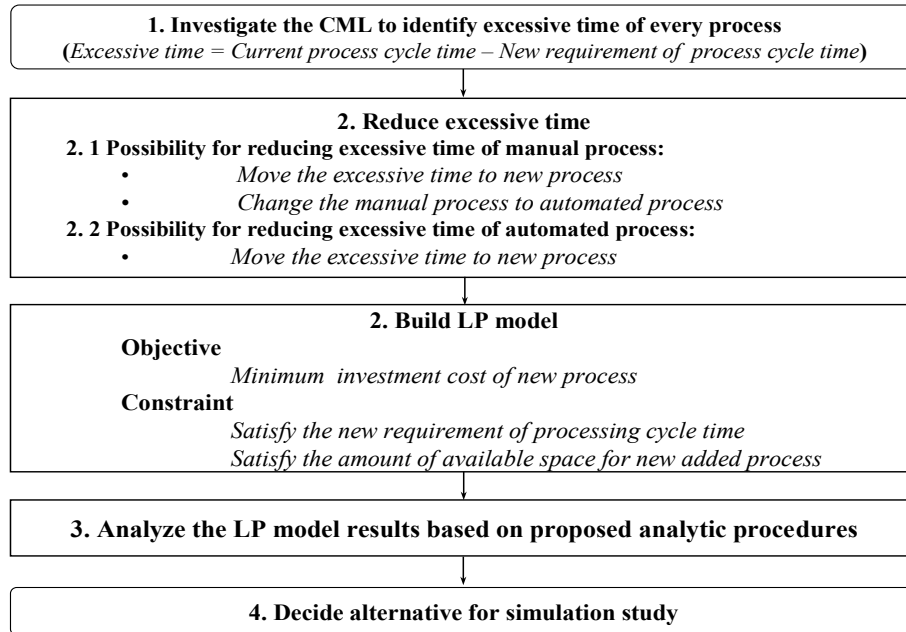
1. Investigate the CML to identify excessive time of every process
(Excessive time = Current process cycle time – New requirement of process cycle time)

2. Reduce excessive time
2. 1 Possibility for reducing excessive time of manual process:
• Move the excessive time to new process
• Change the manual process to automated process
2. 2 Possibility for reducing excessive time of automated process:
• Move the excessive time to new process

2. Build LP model
Objective
Minimum investment cost of new process
Constraint
Satisfy the new requirement of processing cycle time
Satisfy the amount of available space for new added process

3. Analyze the LP model results based on proposed analytic procedures

4. Decide alternative for simulation study